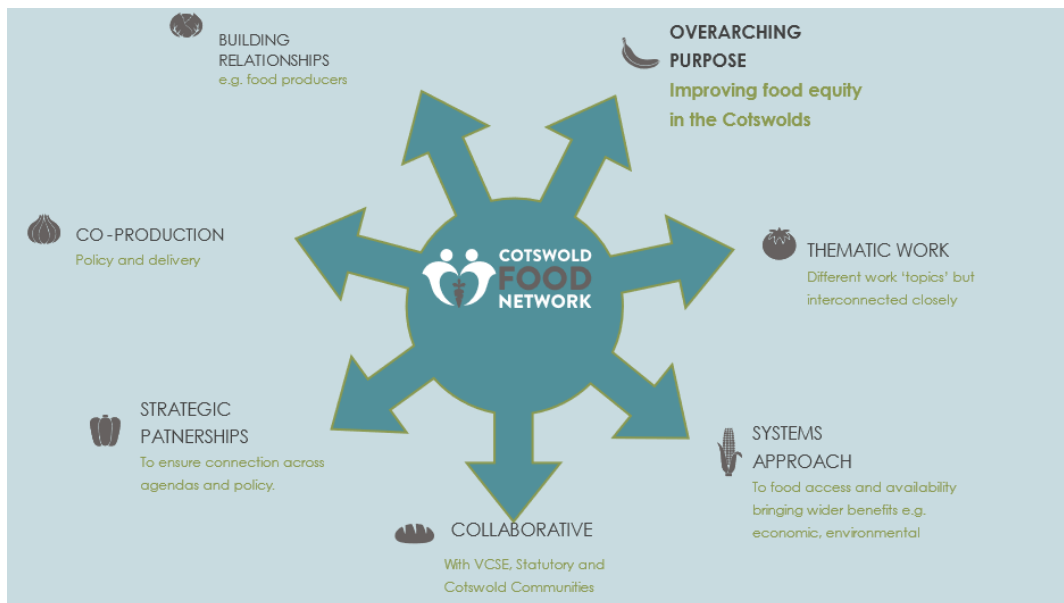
BUILDING RELATIONSHIPS
e.g. food producers

OVERARCHING PURPOSE
Improving food equity in the Cotswolds

CO-PRODUCTION
Policy and delivery

COTSWOLD FOOD NETWORK

THEMATIC WORK
Different work 'topics' but interconnected closely

STRATEGIC PATNERSHIPS
To ensure connection across agendas and policy.

SYSTEMS APPROACH
To food access and availability bringing wider benefits e.g. economic, environmental

COLLABORATIVE
With VCSE, Statutory and Cotswold Communities